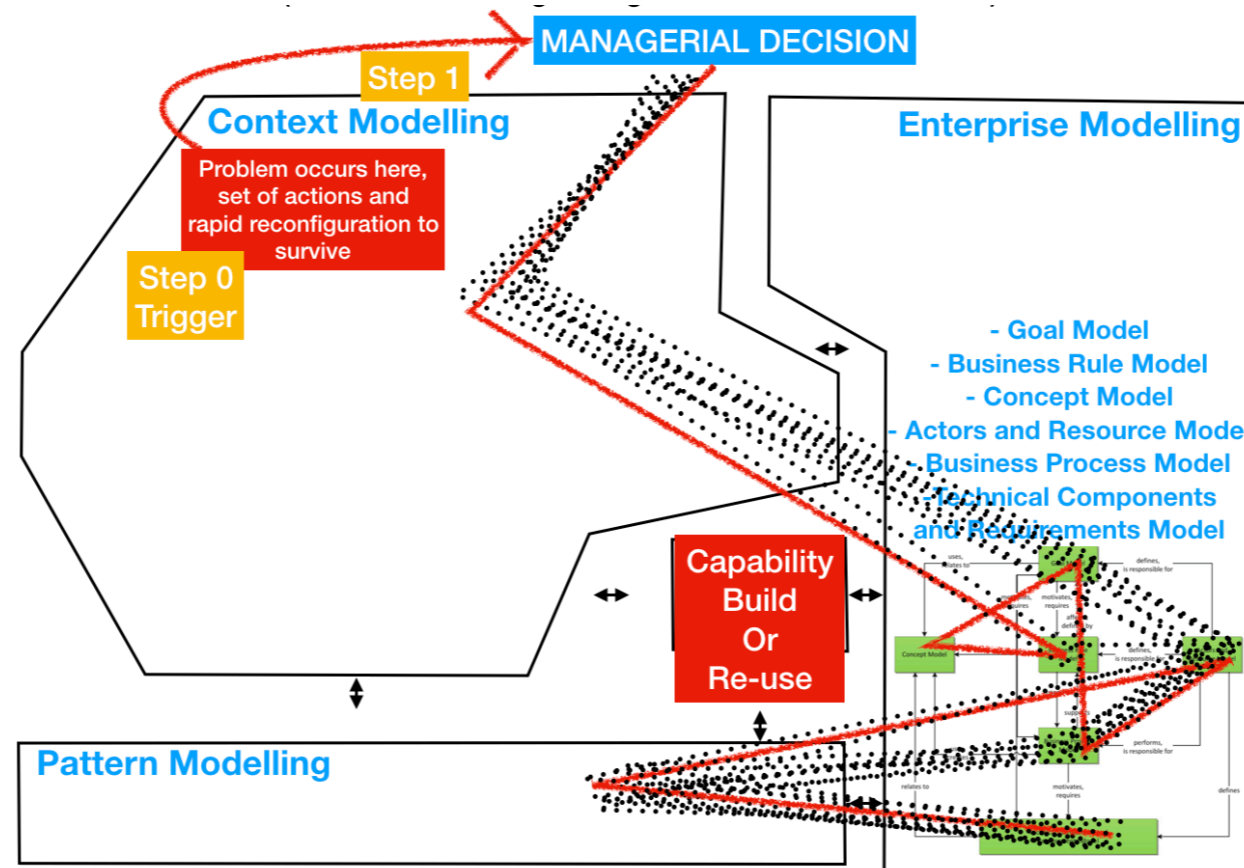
MANAGERIAL DECISION

Step 1

Context Modelling

Problem occurs here, set of actions and rapid reconfiguration to survive

Step 0 Trigger

Enterprise Modelling

- Goal Model
- Business Rule Model
- Concept Model
- Actors and Resource Mode
- Business Process Model
- Technical Components and Requirements Model

Capability Build Or Re-use

uses, relates to

defines, is responsible for

motivates, requires

Concept Model

defines, is responsible for

performs, is responsible for

relates to

motivates, requires

defines

Pattern Modelling